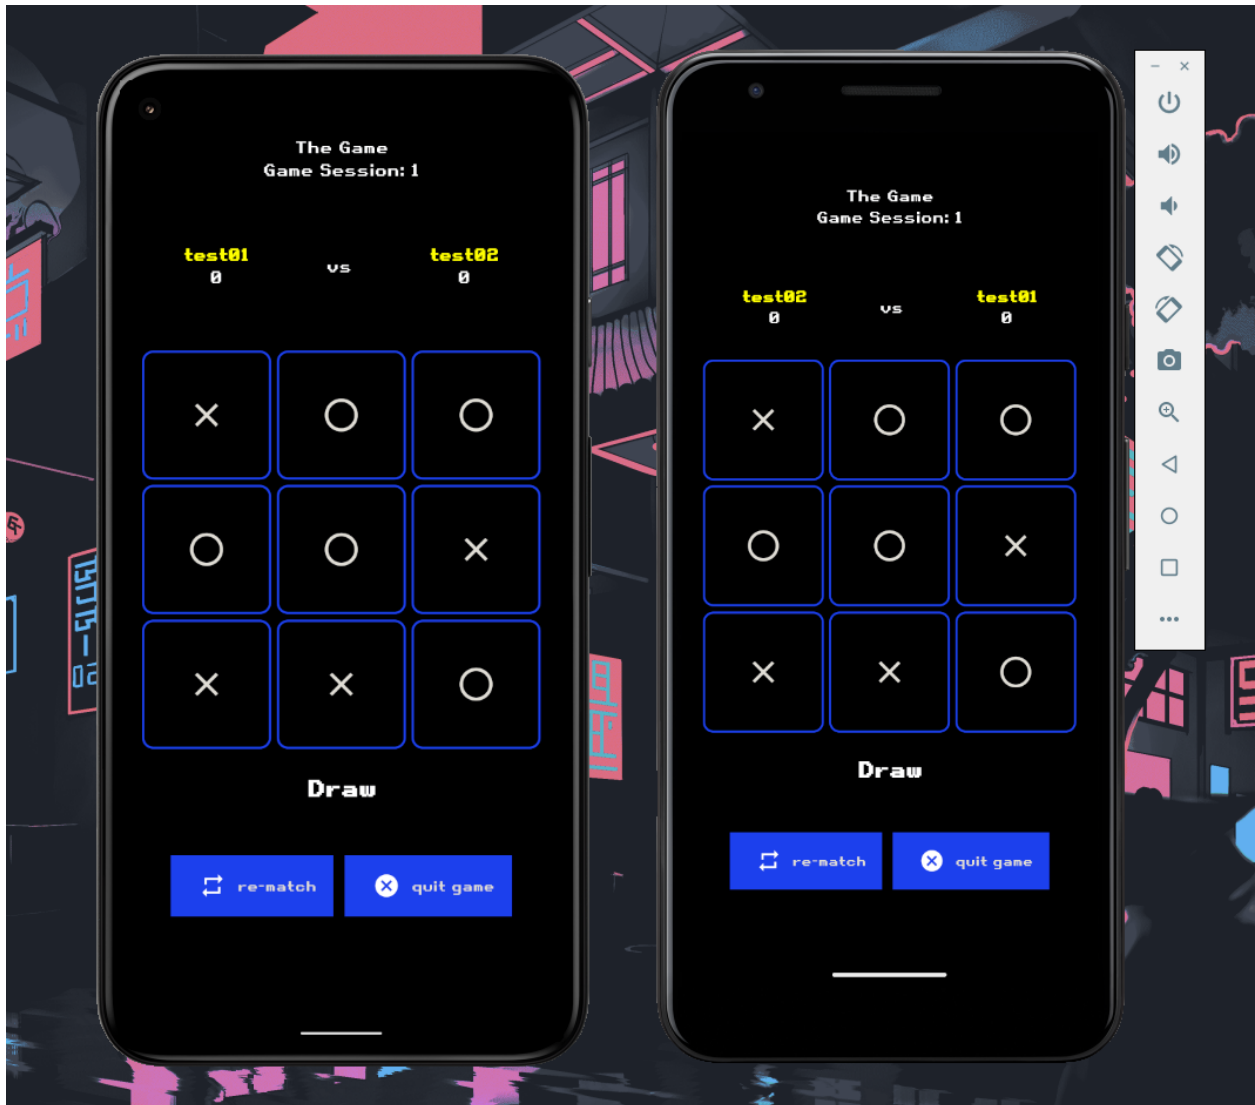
The Game
Game Session: 1

test01
0

vs

test02
0

| × | ○ | ○ |
|---|---|---|
| ○ | ○ | × |
| × | × | ○ |

Draw

re-match

quit game

The Game
Game Session: 1

test02
0

vs

test01
0

| × | ○ | ○ |
|---|---|---|
| ○ | ○ | × |
| × | × | ○ |

Draw

re-match

quit game